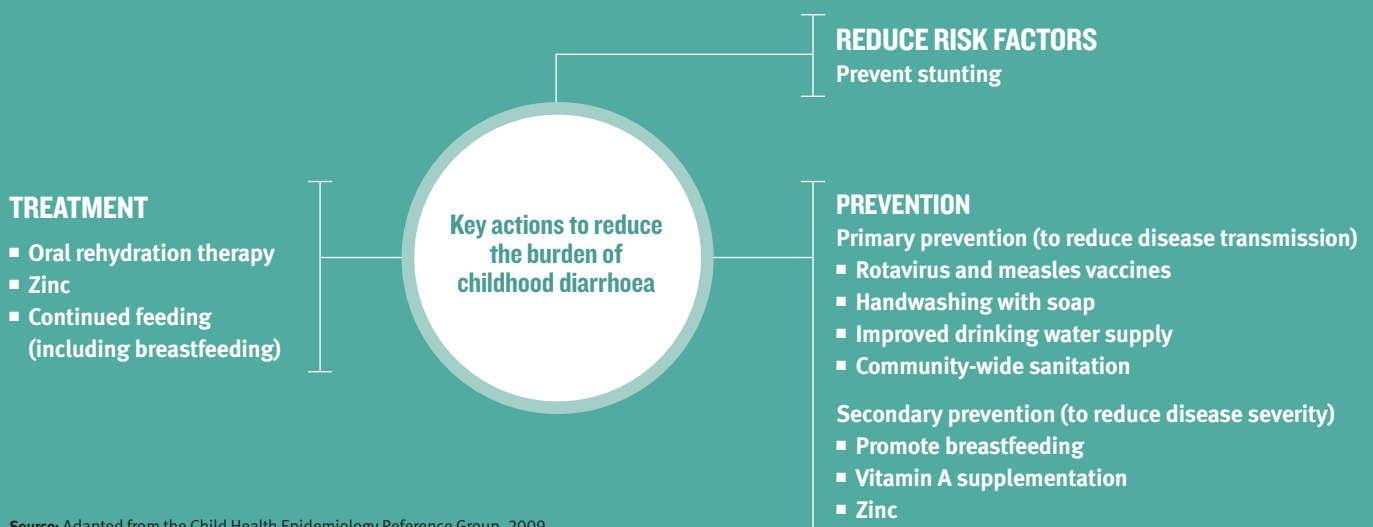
REDUCE RISK FACTORS
Prevent stunting

TREATMENT
- Oral rehydration therapy
- Zinc
- Continued feeding (including breastfeeding)

Key actions to reduce the burden of childhood diarrhoea

PREVENTION
Primary prevention (to reduce disease transmission)
- Rotavirus and measles vaccines
- Handwashing with soap
- Improved drinking water supply
- Community-wide sanitation

Secondary prevention (to reduce disease severity)
- Promote breastfeeding
- Vitamin A supplementation
- Zinc

Source: Adapted from the Child Health Epidemiology Reference Group, 2009.